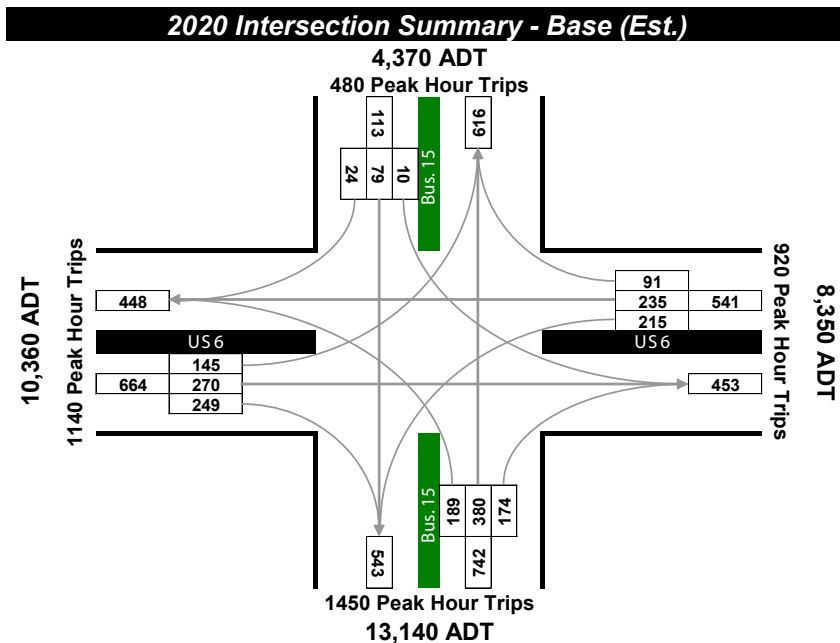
2020 Intersection Summary - Base (Est.)

4,370 ADT
480 Peak Hour Trips

113
24 79 10
Bus. 15
616

10,360 ADT
1140 Peak Hour Trips

448
US 6
145
664 270
249

920 Peak Hour Trips
8,350 ADT

91
235 541
215
US 6
453

Bus. 15
189 380 174
543
742

1450 Peak Hour Trips
13,140 ADT